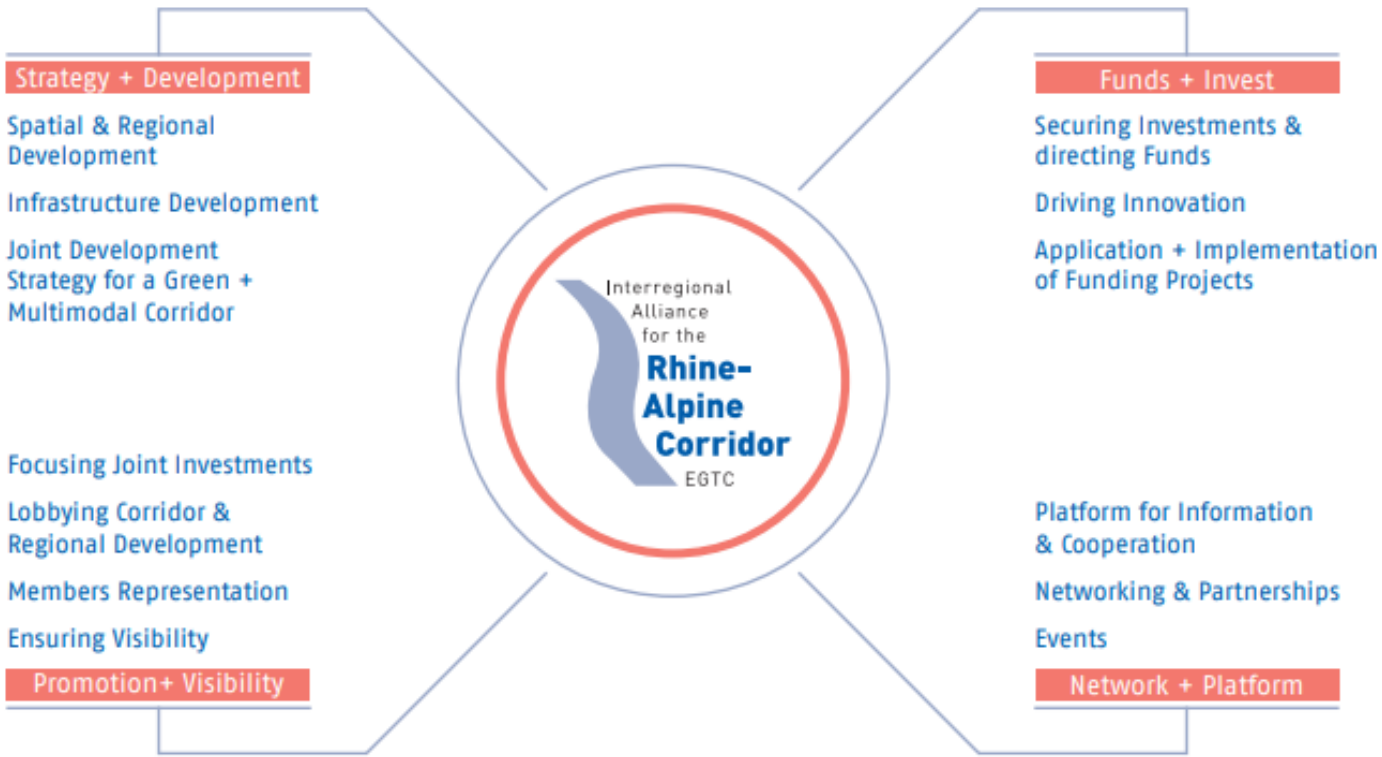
Strategy + Development

Spatial & Regional Development

Infrastructure Development

Joint Development Strategy for a Green + Multimodal Corridor

Funds + Invest

Securing Investments & directing Funds

Driving Innovation

Application + Implementation of Funding Projects

Interregional Alliance for the Rhine-Alpine Corridor EGTC

Focusing Joint Investments

Lobbying Corridor & Regional Development

Members Representation

Ensuring Visibility

Promotion+ Visibility

Platform for Information & Cooperation

Networking & Partnerships

Events

Network + Platform